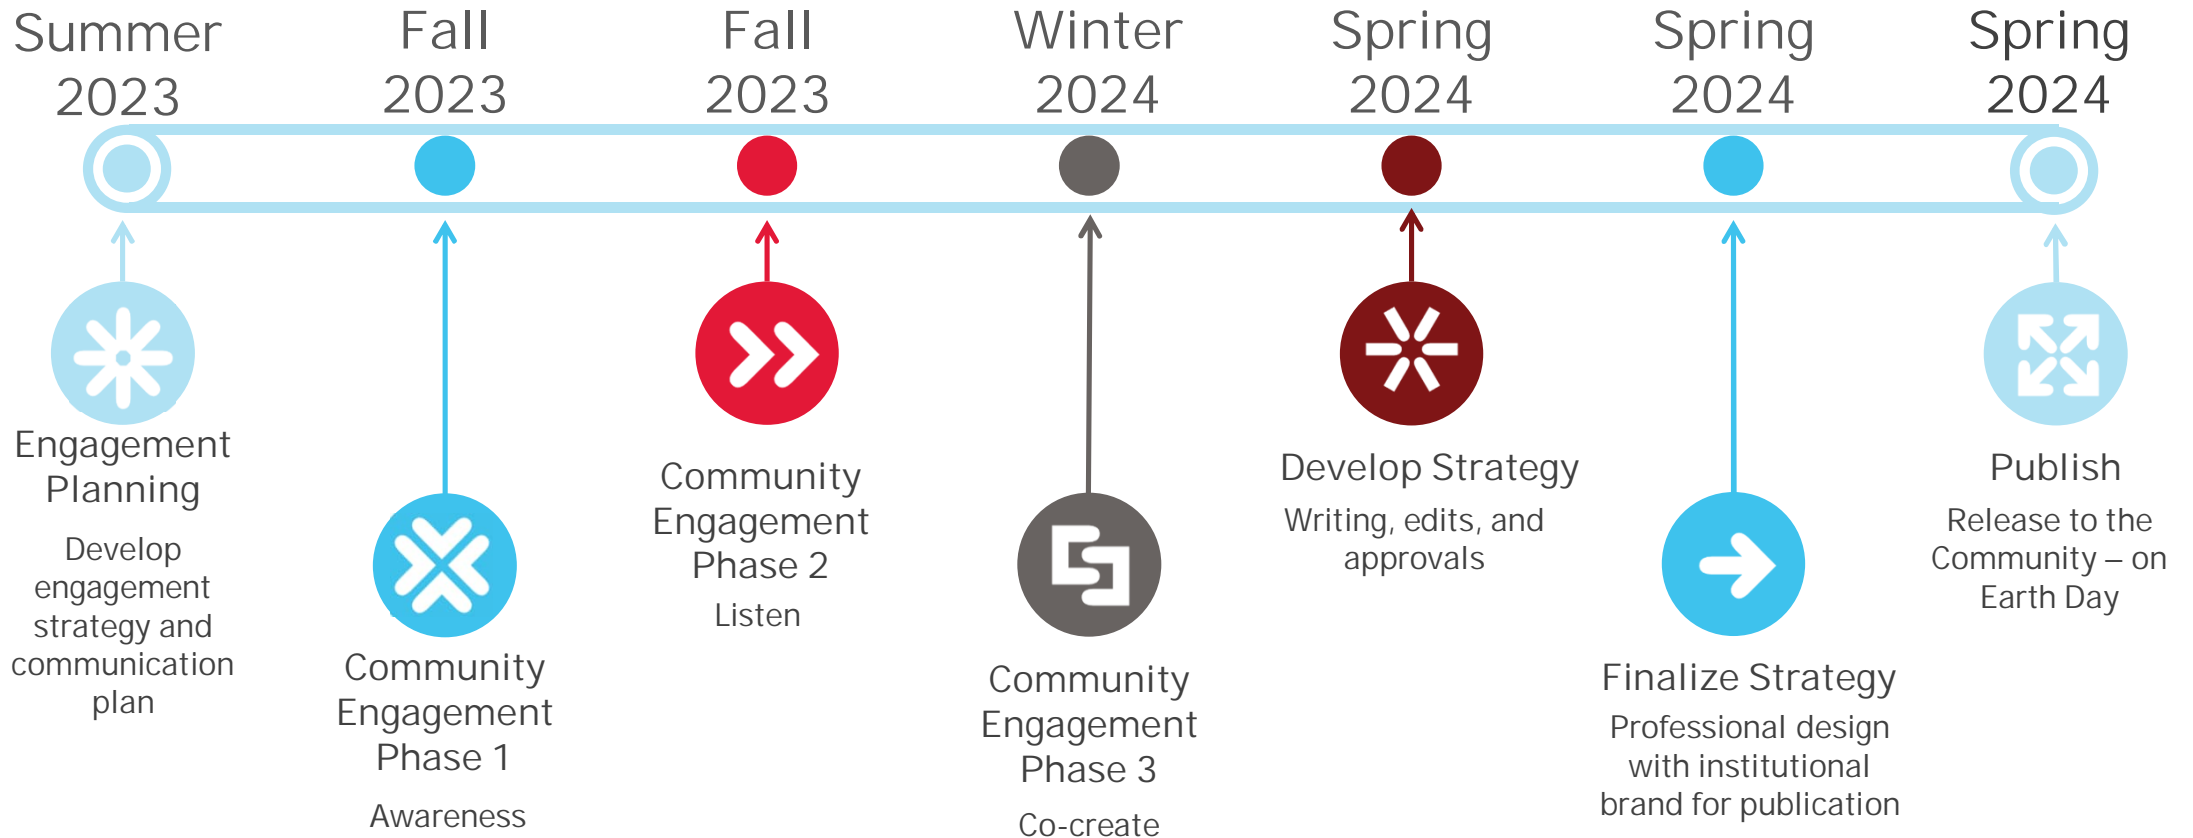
Summer 2023

Fall 2023

Fall 2023

Winter 2024

Spring 2024

Spring 2024

Spring 2024

Engagement Planning

Develop engagement strategy and communication plan

Community Engagement Phase 1

Awareness

Community Engagement Phase 2

Listen

Community Engagement Phase 3

Co-create

Develop Strategy

Writing, edits, and approvals

Finalize Strategy

Professional design with institutional brand for publication

Publish

Release to the Community – on Earth Day